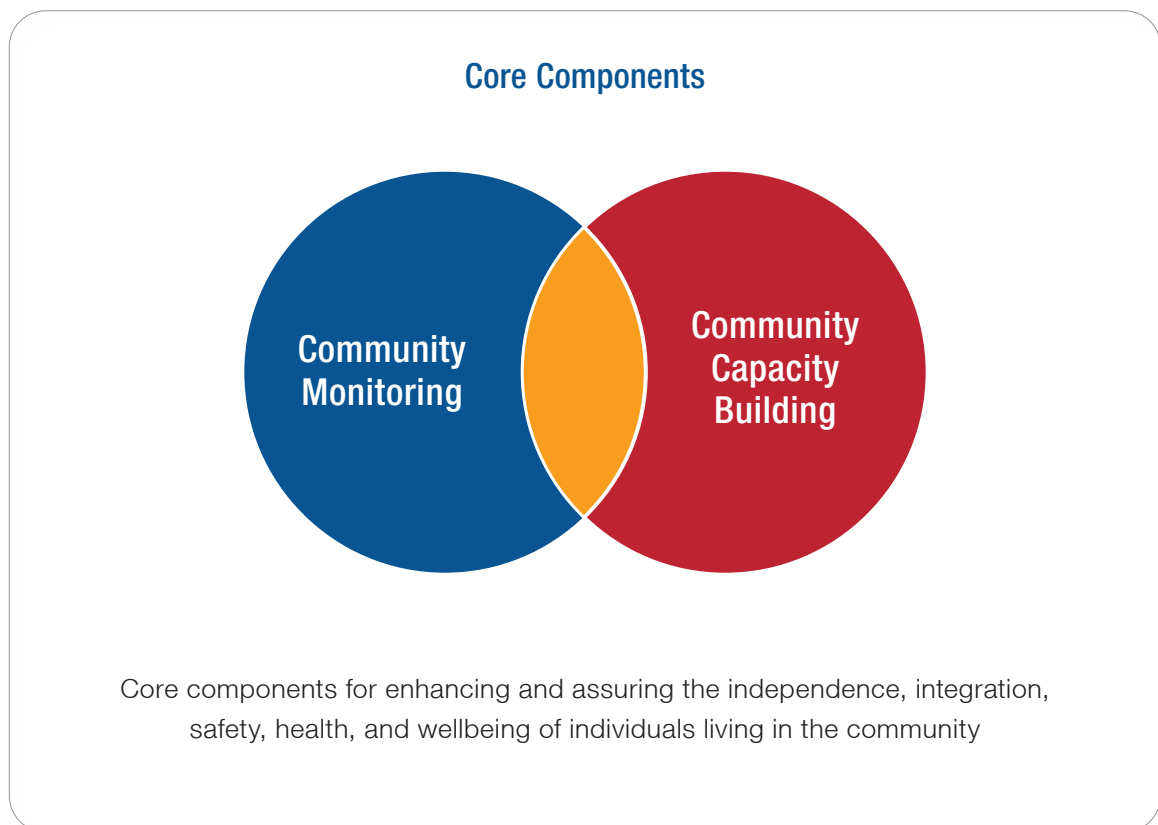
Core Components

Community Monitoring

Community Capacity Building

Core components for enhancing and assuring the independence, integration, safety, health, and wellbeing of individuals living in the community